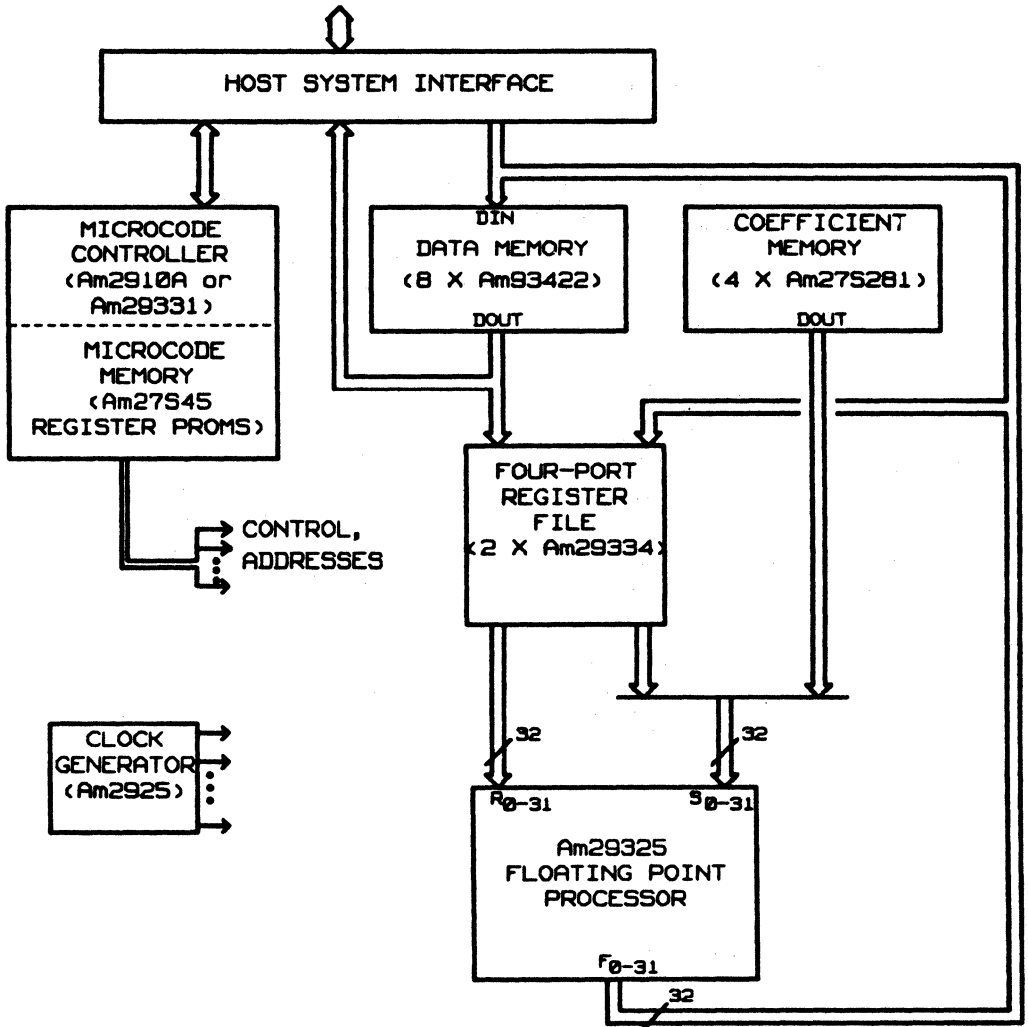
HOST SYSTEM INTERFACE

MICROCODE CONTROLLER (Am2910A or Am29331)

MICROCODE MEMORY (Am27S45 REGISTER PROMS)

CONTROL, ADDRESSES

DIN
DATA MEMORY
(8 X Am93422)
DOUT

COEFFICIENT MEMORY
(4 X Am27S281)
DOUT

FOUR-PORT REGISTER FILE
(2 X Am29334)

CLOCK GENERATOR (Am2925)

32

32

$R_{0-31}$

$S_{0-31}$

Am29325 FLOATING POINT PROCESSOR

$F_{0-31}$

32